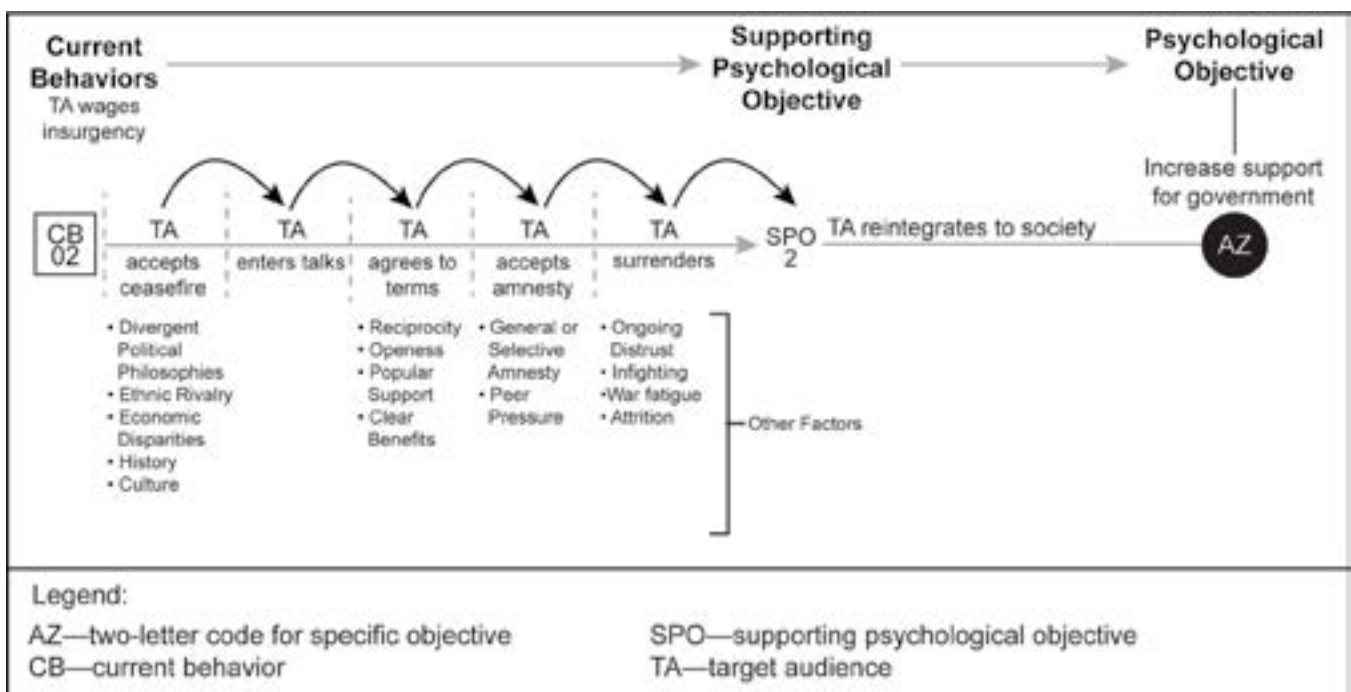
Current Behaviors
TA wages insurgency

Supporting Psychological Objective

Psychological Objective

Increase support for government

CB 02

TA accepts ceasefire

TA enters talks

TA agrees to terms

TA accepts amnesty

TA surrenders

SPO 2

TA reintegrates to society

AZ

• Divergent Political Philosophies
• Ethnic Rivalry
• Economic Disparities
• History
• Culture

• Reciprocity
• Openess
• Popular Support
• Clear Benefits

• General or Selective Amnesty
• Peer Pressure

• Ongoing Distrust
• Infighting
•War fatigue
• Attrition

Other Factors

Legend:
AZ—two-letter code for specific objective
CB—current behavior
SPO—supporting psychological objective
TA—target audience